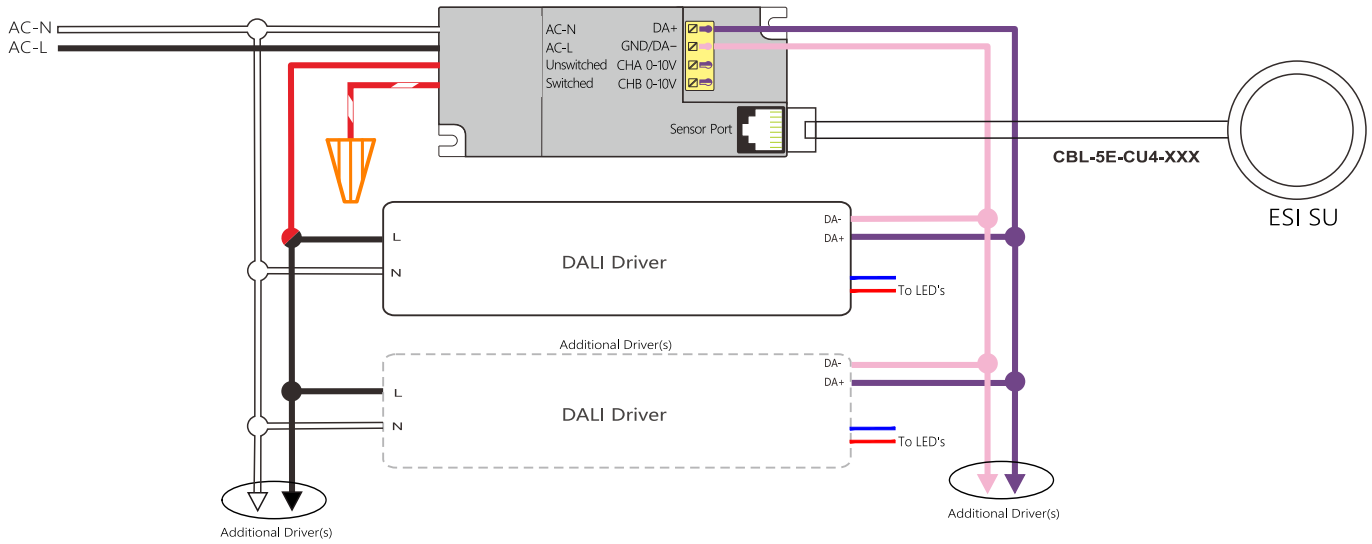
AC-N
AC-L

AC-N
AC-L
Unswitched
Switched

DA+
GND/DA−
CHA 0-10V
CHB 0-10V

Sensor Port

CBL-5E-CU4-XXX

ESI SU

DA-
DA+
L
N
DALI Driver
To LED's

Additional Driver(s)

DA-
DA+
L
N
DALI Driver
To LED's

Additional Driver(s)

Additional Driver(s)